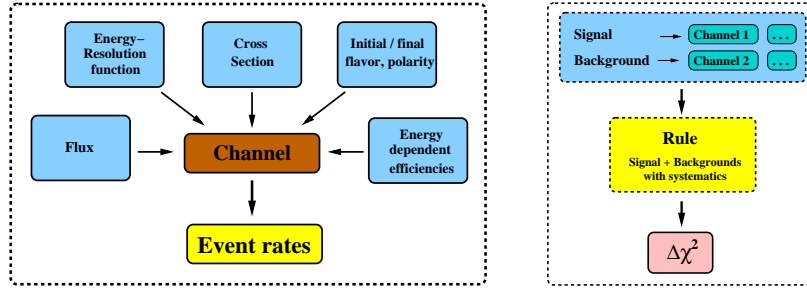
Energy–Resolution function

Cross Section

Initial / final flavor, polarity

Flux

Channel

Energy dependent efficiencies

Event rates

Signal

Channel 1

...

Background

Channel 2

...

Rule

Signal + Backgrounds with systematics

$\Delta\chi^2$